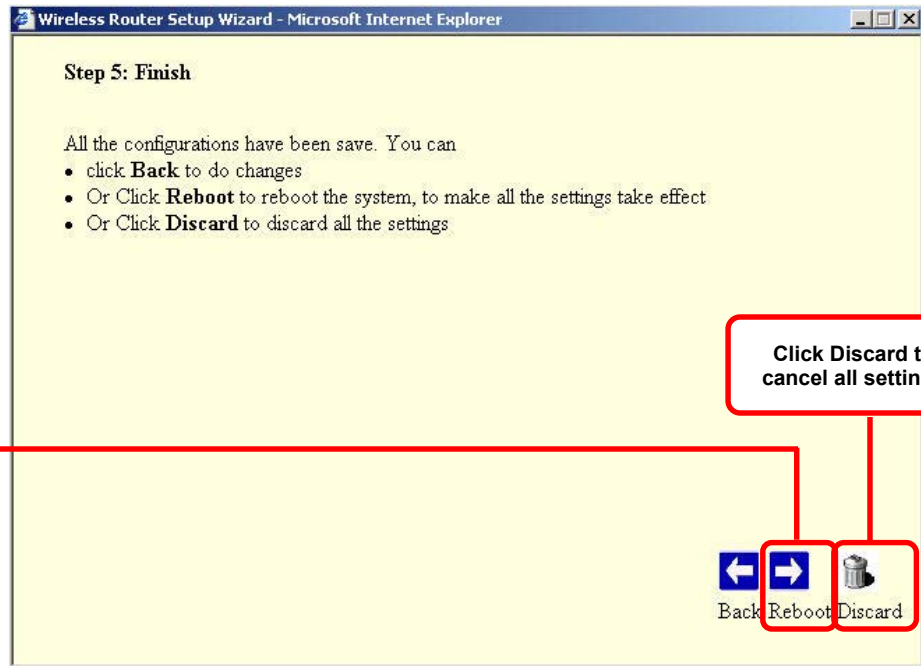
Wireless Router Setup Wizard - Microsoft Internet Explorer

Step 5: Finish

All the configurations have been save. You can

- click **Back** to do changes
- Or Click **Reboot** to reboot the system, to make all the settings take effect
- Or Click **Discard** to discard all the settings

Click Discard t
cancel all settin

Back Reboot Discard